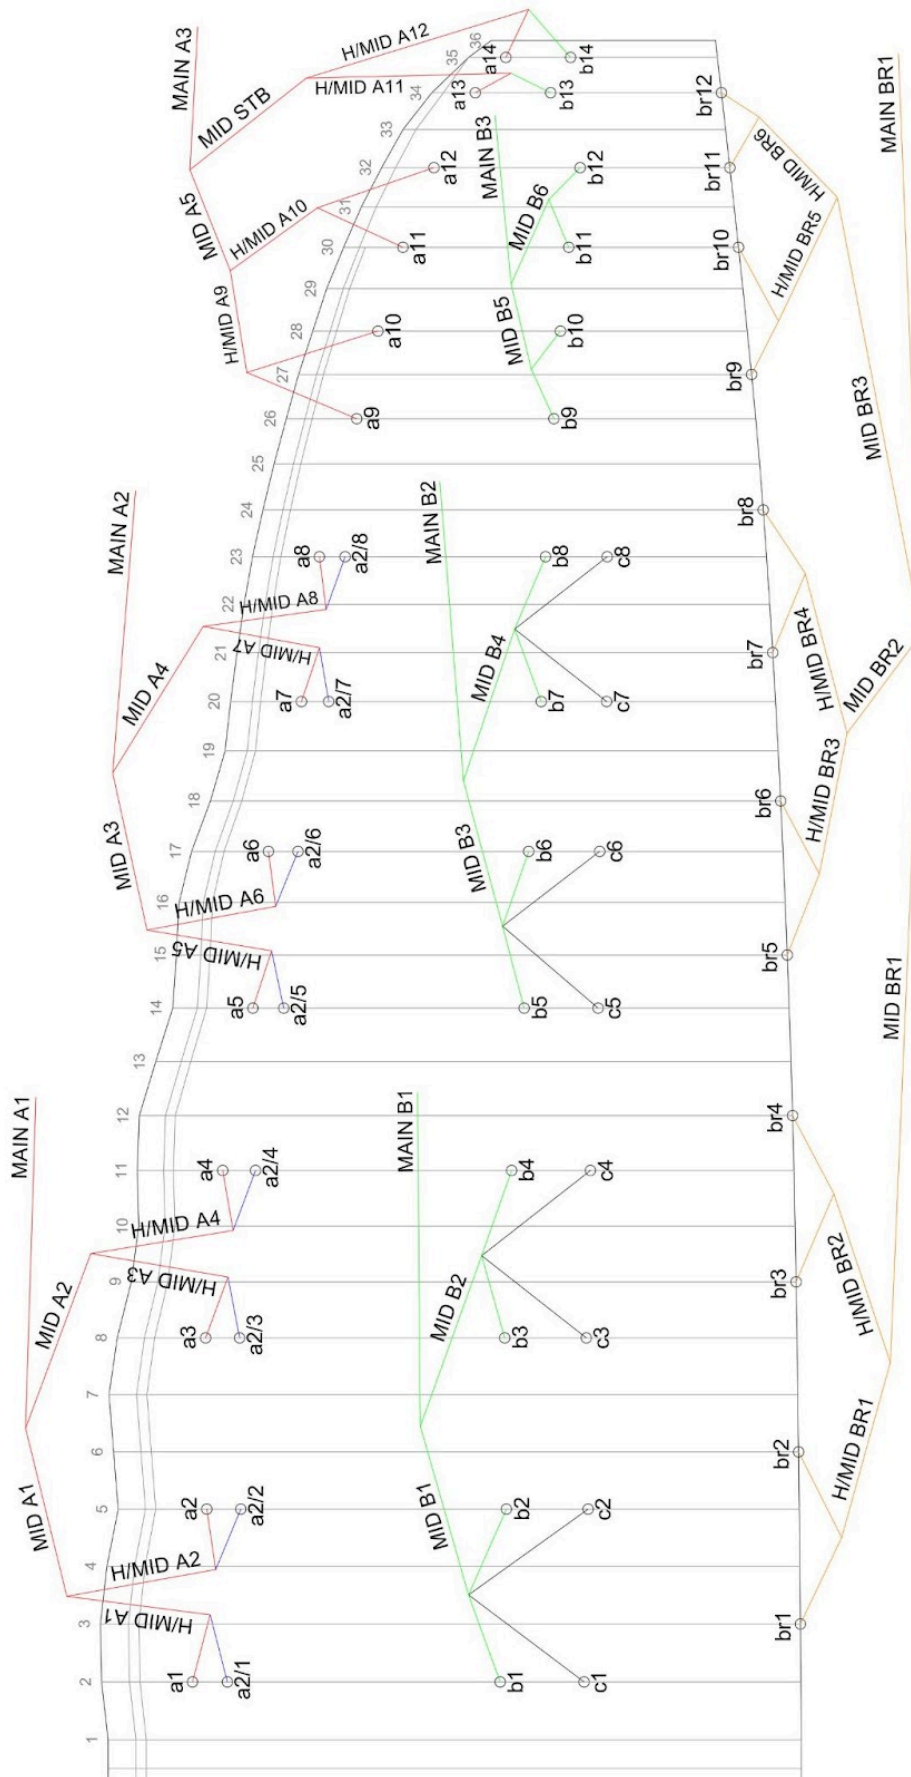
MAIN A3
MID STB
H/MID A12
H/MID A11
MID A5
H/MID A10
H/MID A9
MAIN A2
MID A4
H/MID A8
H/MID A7
MID A3
H/MID A6
H/MID A5
MAIN A1
MID A2
H/MID A4
H/MID A3
MID A1
H/MID A2
H/MID A1
1
2
3
4
5
6
7
8
9
10
11
12
13
14
15
16
17
18
19
20
21
22
23
24
25
26
27
28
29
30
31
32
33
34
35
36
a1
a2/1
a2
a2/2
a3
a2/3
a4
a2/4
a5
a2/5
a6
a2/6
a7
a2/7
a8
a2/8
a9
a10
a11
a12
a13
a14
MAIN B3
MID B6
MID B5
b9
b10
b11
b12
b13
b14
MAIN B2
MID B4
b7
c7
b8
c8
MID B3
b5
c5
b6
c6
MAIN B1
MID B2
b3
c3
b4
c4
MID B1
b1
c1
b2
c2
br1
br2
br3
br4
br5
br6
br7
br8
br9
br10
br11
br12
MAIN BR1
H/MID BR6
H/MID BR5
MID BR3
H/MID BR4
MID BR2
H/MID BR3
MID BR1
H/MID BR2
H/MID BR1